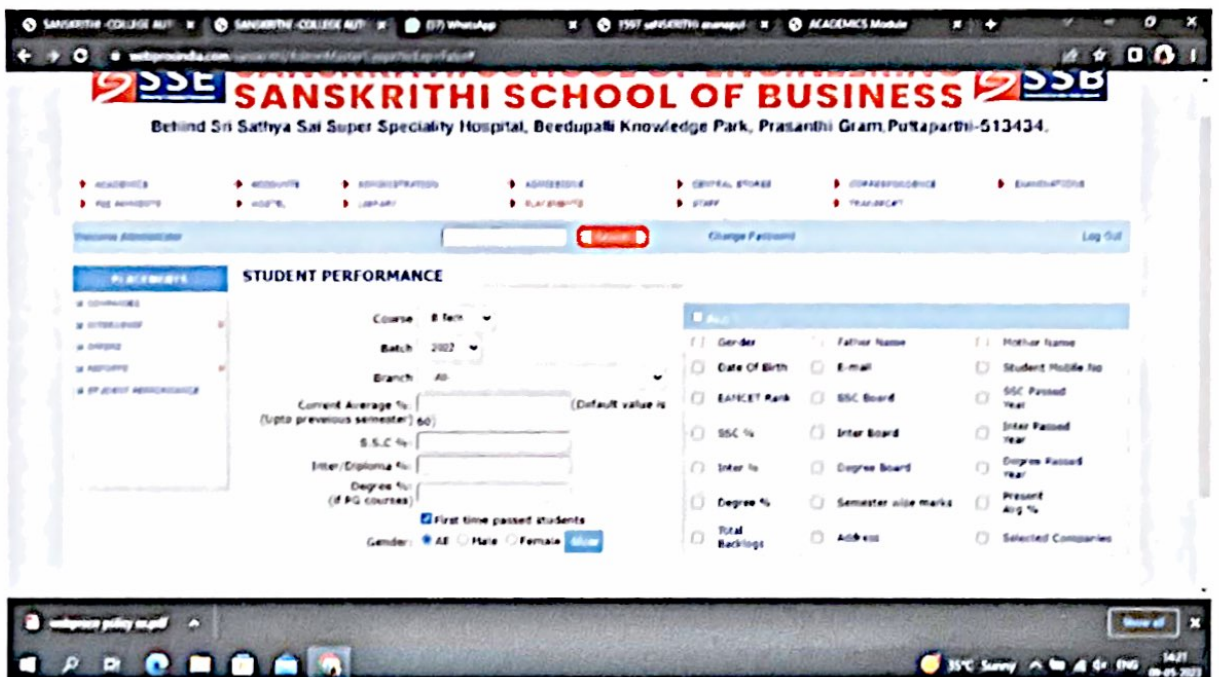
SANSKRITHI -COLLEGE AUT | SANSKRITHI -COLLEGE AUT | (17) WhatsApp | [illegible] | ACADEMICS Module

webprosindia.com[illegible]

SSE SANSKRITHI SCHOOL OF BUSINESS SSB

Behind Sri Sathya Sai Super Speciality Hospital, Beedupalli Knowledge Park, Prasanthi Gram,Puttaparthi-513434.

ACADEMICS | ACCOUNTS | ADMINISTRATION | ADMISSIONS | CENTRAL STORES | CORRESPONDENCE | EXAMINATIONS
FEE PAYMENTS | HOSTEL | LIBRARY | PLACEMENTS | STAFF | TRANSPORT

Welcome Administrator | Search | Change Password | Log Out

PLACEMENTS
COMPANIES
INTERVIEWS
DRIVES
REPORTS
STUDENT PERFORMANCE

STUDENT PERFORMANCE

Course B.Tech
Batch 2022
Branch All
Current Average % (Upto previous semester) (Default value is 60)
S.S.C %
Inter/Diploma %
Degree % (if PG courses)
First time passed students
Gender: All Male Female Show

All
Gender | Father Name | Mother Name
Date Of Birth | E-mail | Student Mobile No
EAMCET Rank | SSC Board | SSC Passed Year
SSC % | Inter Board | Inter Passed Year
Inter % | Degree Board | Degree Passed Year
Degree % | Semester wise marks | Present Avg %
Total Backlogs | Address | Selected Companies

webprosa policy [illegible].pdf | Show all

35°C Sunny ENG 14:21 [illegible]